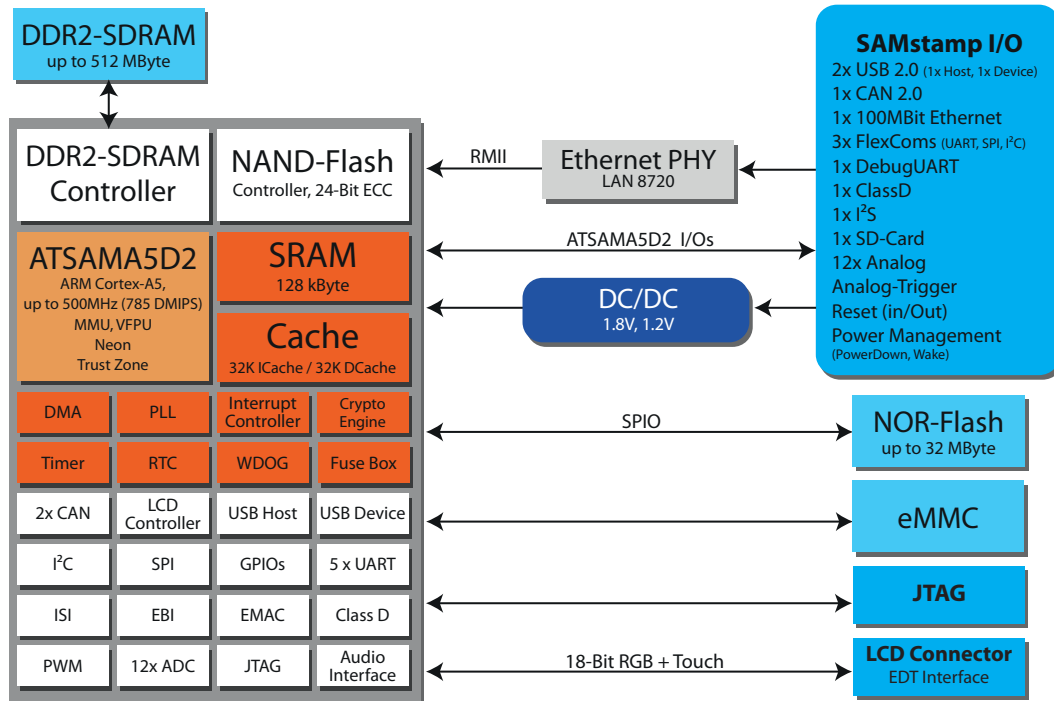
DDR2-SDRAM
up to 512 MByte

DDR2-SDRAM Controller

NAND-Flash
Controller, 24-Bit ECC

RMII

Ethernet PHY
LAN 8720

SAMstamp I/O
2x USB 2.0 (1x Host, 1x Device)
1x CAN 2.0
1x 100MBit Ethernet
3x FlexComs (UART, SPI, I$^2$C)
1x DebugUART
1x ClassD
1x I$^2$S
1x SD-Card
12x Analog
Analog-Trigger
Reset (in/Out)
Power Management
(PowerDown, Wake)

ATSAMA5D2
ARM Cortex-A5, up to 500MHz (785 DMIPS)
MMU, VFPU
Neon
Trust Zone

SRAM
128 kByte

ATSAMA5D2 I/Os

DC/DC
1.8V, 1.2V

Cache
32K ICache / 32K DCache

DMA

PLL

Interrupt Controller

Crypto Engine

SPIO

NOR-Flash
up to 32 MByte

Timer

RTC

WDOG

Fuse Box

2x CAN

LCD Controller

USB Host

USB Device

eMMC

I$^2$C

SPI

GPIOs

5 x UART

JTAG

ISI

EBI

EMAC

Class D

PWM

12x ADC

JTAG

Audio Interface

18-Bit RGB + Touch

LCD Connector
EDT Interface